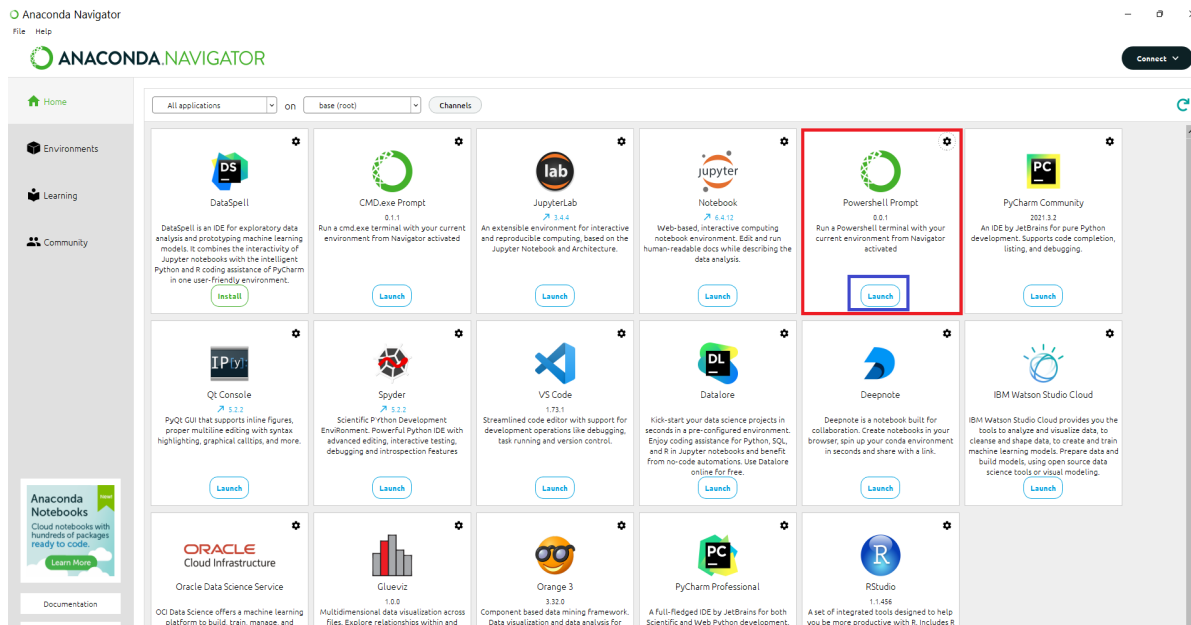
Anaconda Navigator
File Help
ANACONDA.NAVIGATOR
Connect

Home
Environments
Learning
Community

All applications on base (root) Channels

DS
DataSpell
DataSpell is an IDE for exploratory data analysis and prototyping machine learning models. It combines the interactivity of Jupyter notebooks with the intelligent Python and R coding assistance of PyCharm in one user-friendly environment.
Install

CMD.exe Prompt
0.1.1
Run a cmd.exe terminal with your current environment from Navigator activated
Launch

lab
JupyterLab
↗ 3.4.4
An extensible environment for interactive and reproducible computing, based on the Jupyter Notebook and Architecture.
Launch

jupyter
Notebook
↗ 6.4.12
Web-based, interactive computing notebook environment. Edit and run human-readable docs while describing the data analysis.
Launch

Powershell Prompt
0.0.1
Run a Powershell terminal with your current environment from Navigator activated
Launch

PC
PyCharm Community
2021.3.2
An IDE by JetBrains for pure Python development. Supports code completion, listing, and debugging.
Launch

IP[y]
Qt Console
↗ 5.2.2
PyQt GUI that supports inline figures, proper multiline editing with syntax highlighting, graphical calltips, and more.
Launch

Spyder
↗ 5.2.2
Scientific PYthon Development EnviRonment. Powerful Python IDE with advanced editing, interactive testing, debugging and introspection features
Launch

VS Code
1.73.1
Streamlined code editor with support for development operations like debugging, task running and version control.
Launch

DL
Datalore
Kick-start your data science projects in seconds in a pre-configured environment. Enjoy coding assistance for Python, SQL, and R in Jupyter notebooks and benefit from no-code automations. Use Datalore online for free.
Launch

Deepnote
Deepnote is a notebook built for collaboration. Create notebooks in your browser, spin up your conda environment in seconds and share with a link.
Launch

IBM Watson Studio Cloud
IBM Watson Studio Cloud provides you the tools to analyze and visualize data, to cleanse and shape data, to create and train machine learning models. Prepare data and build models, using open source data science tools or visual modeling.
Launch

Anaconda Notebooks
New!
Cloud notebooks with hundreds of packages ready to code.
Learn More

Documentation

ORACLE
Cloud Infrastructure
Oracle Data Science Service
OCI Data Science offers a machine learning platform to build, train, manage, and

Glueviz
1.0.0
Multidimensional data visualization across files. Explore relationships within and

Orange 3
3.32.0
Component based data mining framework. Data visualization and data analysis for

PC
PyCharm Professional
A full-fledged IDE by JetBrains for both Scientific and Web Python development.

R
RStudio
1.1.456
A set of integrated tools designed to help you be more productive with R. Includes R